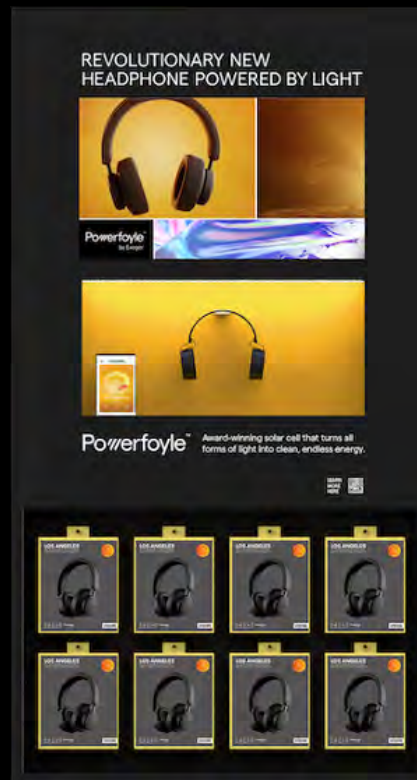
REVOLUTIONARY NEW HEADPHONE POWERED BY LIGHT

Powerfoyle™ by Exeger

Powerfoyle™

Award-winning solar cell that turns all forms of light into clean, endless energy.

LEARN MORE HERE

LOS ANGELES

LOS ANGELES

LOS ANGELES

LOS ANGELES

LOS ANGELES

LOS ANGELES

LOS ANGELES

LOS ANGELES